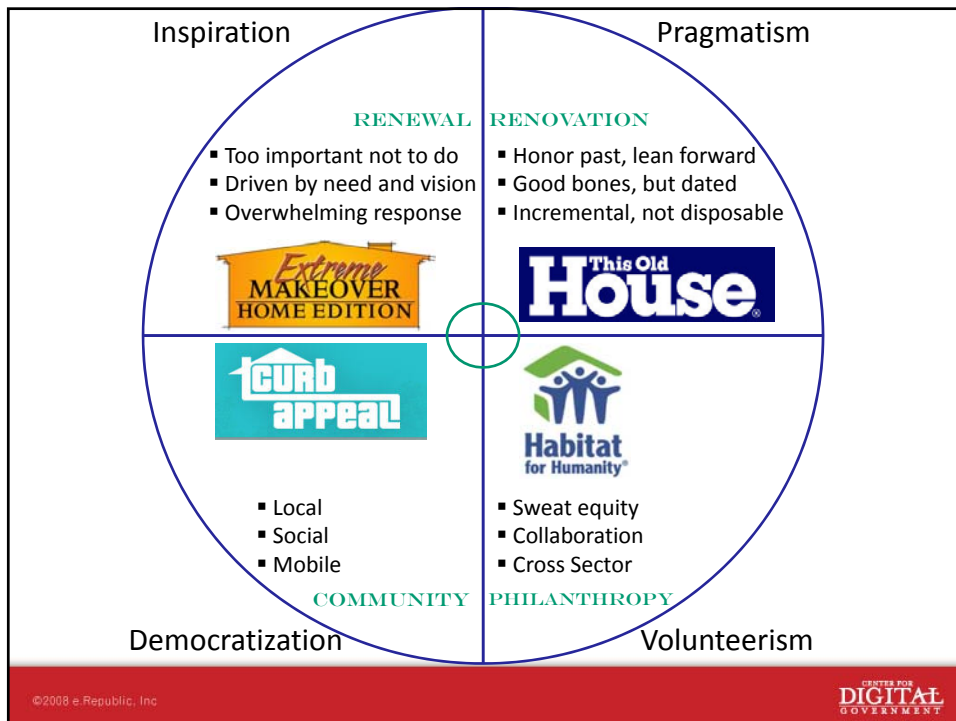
Inspiration

Pragmatism

RENEWAL

RENOVATION

▪ Too important not to do
▪ Driven by need and vision
▪ Overwhelming response

▪ Honor past, lean forward
▪ Good bones, but dated
▪ Incremental, not disposable

Extreme MAKEOVER HOME EDITION

This Old House®

curb appeal

Habitat for Humanity®

▪ Local
▪ Social
▪ Mobile

▪ Sweat equity
▪ Collaboration
▪ Cross Sector

COMMUNITY

PHILANTHROPY

Democratization

Volunteerism

©2008 e.Republic, Inc

CENTER FOR DIGITAL GOVERNMENT